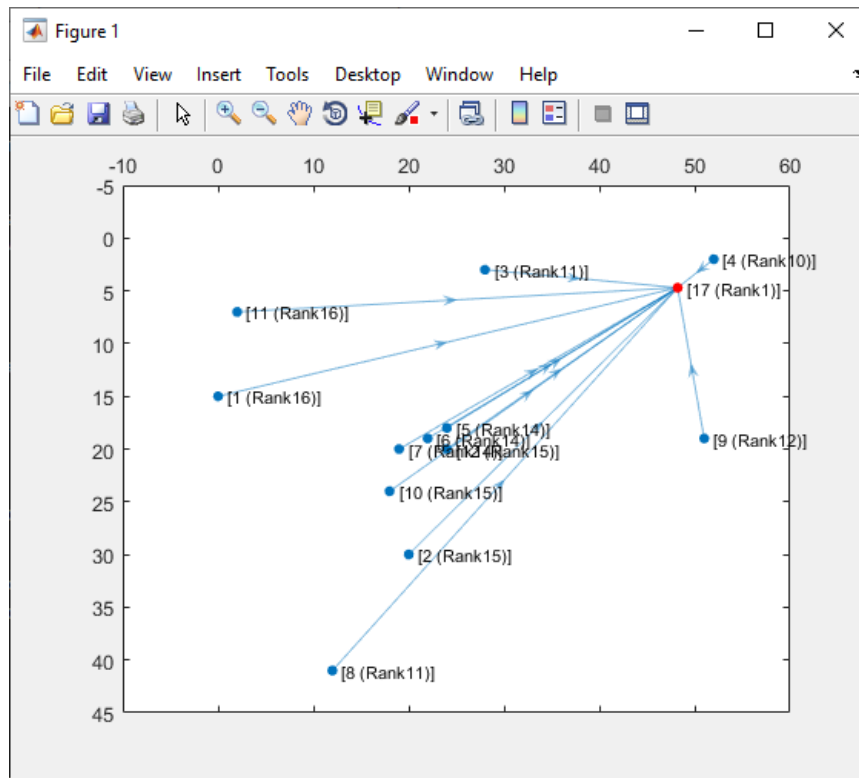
Figure 1

File Edit View Insert Tools Desktop Window Help

-10 0 10 20 30 40 50 60

-5
0
5
10
15
20
25
30
35
40
45

[3 (Rank11)]
[4 (Rank10)]
[17 (Rank1)]
[11 (Rank16)]
[1 (Rank16)]
[5 (Rank14)]
[6 (Rank14)]
[7 (Rank14)]
[12 (Rank15)]
[9 (Rank12)]
[10 (Rank15)]
[2 (Rank15)]
[8 (Rank11)]